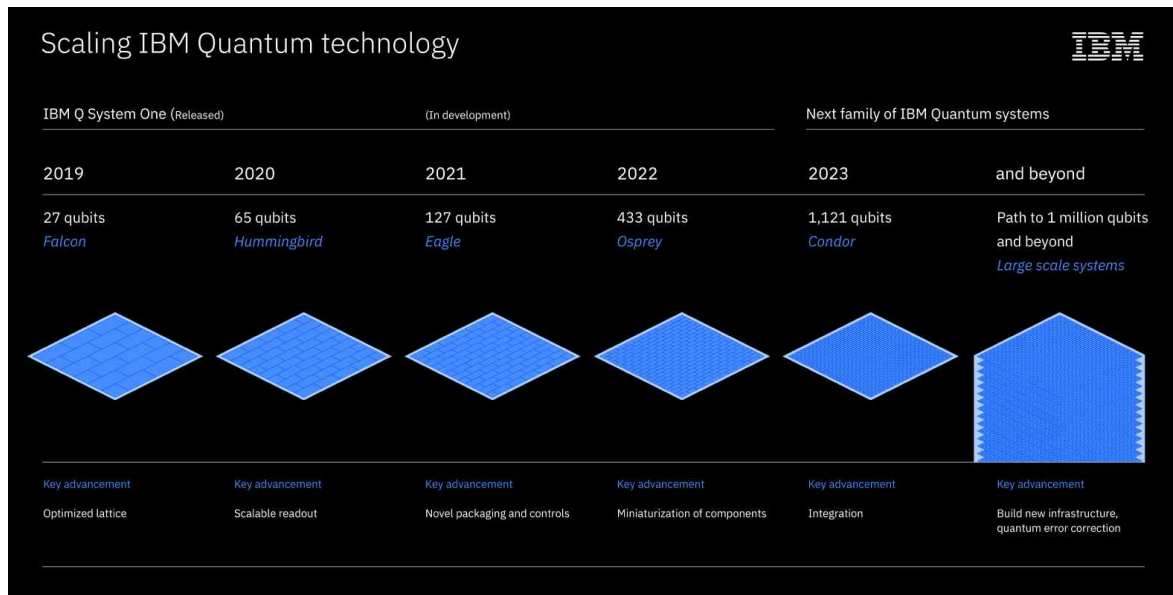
Scaling IBM Quantum technology

IBM

IBM Q System One (Released)

(In development)

Next family of IBM Quantum systems

| 2019 | 2020 | 2021 | 2022 | 2023 | and beyond |
|---|---|---|---|---|---|
| 27 qubits *Falcon* | 65 qubits *Hummingbird* | 127 qubits *Eagle* | 433 qubits *Osprey* | 1,121 qubits *Condor* | Path to 1 million qubits and beyond *Large scale systems* |
| Key advancement | Key advancement | Key advancement | Key advancement | Key advancement | Key advancement |
| Optimized lattice | Scalable readout | Novel packaging and controls | Miniaturization of components | Integration | Build new infrastructure, quantum error correction |